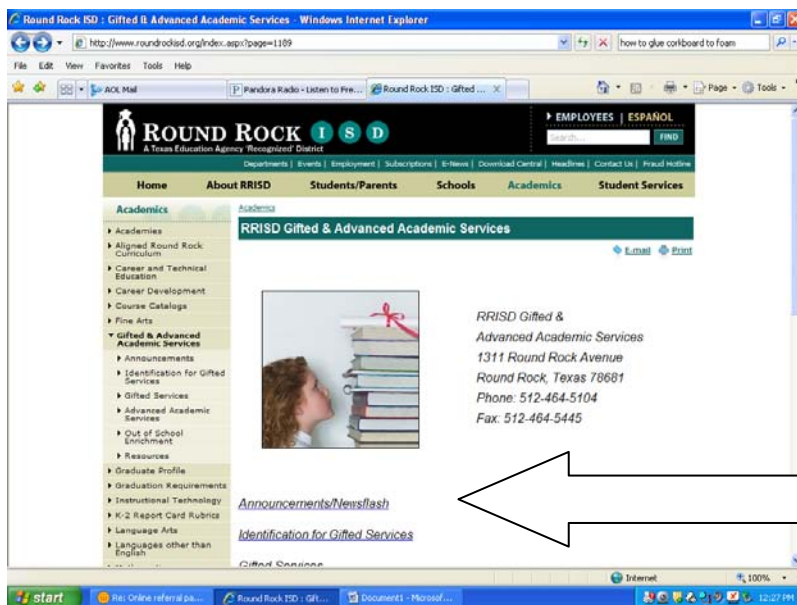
Round Rock ISD : Gifted & Advanced Academic Services - Windows Internet Explorer

http://www.roundrockisd.org/index.aspx?page=1189

how to glue corkboard to foam

File Edit View Favorites Tools Help

AOL Mail

Pandora Radio - Listen to Fre...

Round Rock ISD : Gifted ...

Page Tools

ROUND ROCK I S D
A Texas Education Agency 'Recognized' District

EMPLOYEES | ESPAÑOL

Search...

FIND

Departments | Events | Employment | Subscriptions | E-News | Download Central | Headlines | Contact Us | Fraud Hotline

Home | About RRISD | Students/Parents | Schools | Academics | Student Services

Academics

Academies
Aligned Round Rock Curriculum
Career and Technical Education
Career Development
Course Catalogs
Fine Arts
Gifted & Advanced Academic Services
Announcements
Identification for Gifted Services
Gifted Services
Advanced Academic Services
Out of School Enrichment
Resources
Graduate Profile
Graduation Requirements
Instructional Technology
K-2 Report Card Rubrics
Language Arts
Languages other than English

Academics

RRISD Gifted & Advanced Academic Services

E-mail Print

RRISD Gifted &
Advanced Academic Services
1311 Round Rock Avenue
Round Rock, Texas 78681
Phone: 512-464-5104
Fax: 512-464-5445

Announcements/Newsflash

Identification for Gifted Services

Gifted Services

Internet

100%

start

Re: Online referral pa...

Round Rock ISD : Gift...

Document1 - Microsof...

12:27 PM